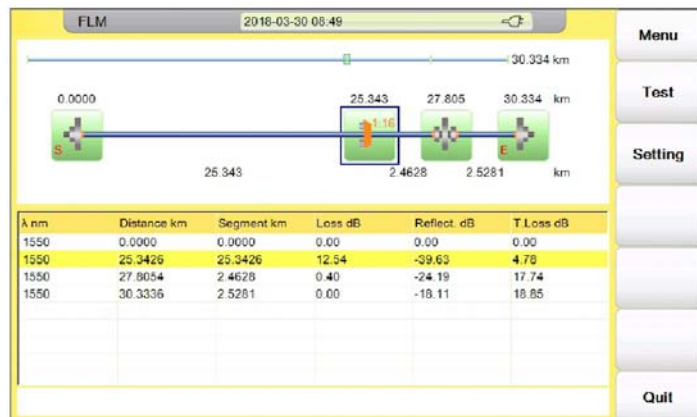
FLM 2018-03-30 08:49

Menu

Test

Setting

Quit

30.334 km

0.0000 25.343 27.805 30.334 km

1.16

S E

25.343 2.4628 2.5281 km

| λ nm | Distance km | Segment km | Loss dB | Reflect. dB | T.Loss dB |
|---|---|---|---|---|---|
| 1550 | 0.0000 | 0.0000 | 0.00 | 0.00 | 0.00 |
| 1550 | 25.3426 | 25.3426 | 12.54 | -39.63 | 4.78 |
| 1550 | 27.8054 | 2.4628 | 0.40 | -24.19 | 17.74 |
| 1550 | 30.3336 | 2.5281 | 0.00 | -18.11 | 18.85 |